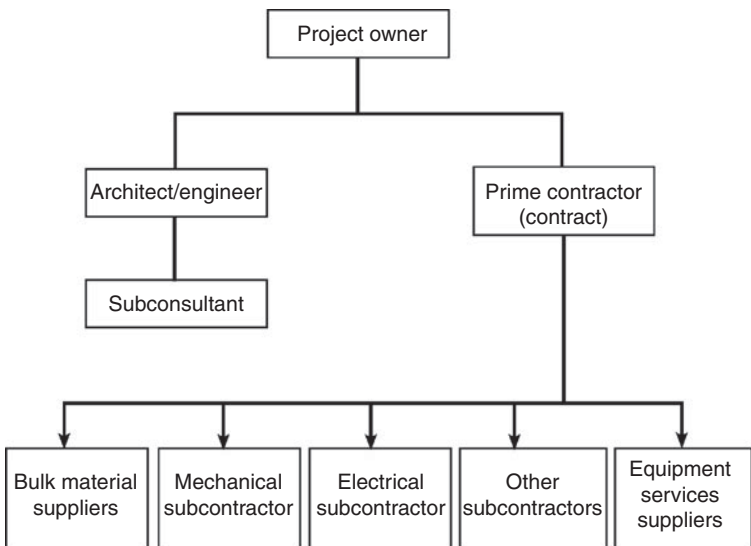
Project owner

Architect/engineer

Prime contractor (contract)

Subconsultant

Bulk material suppliers

Mechanical subcontractor

Electrical subcontractor

Other subcontractors

Equipment services suppliers